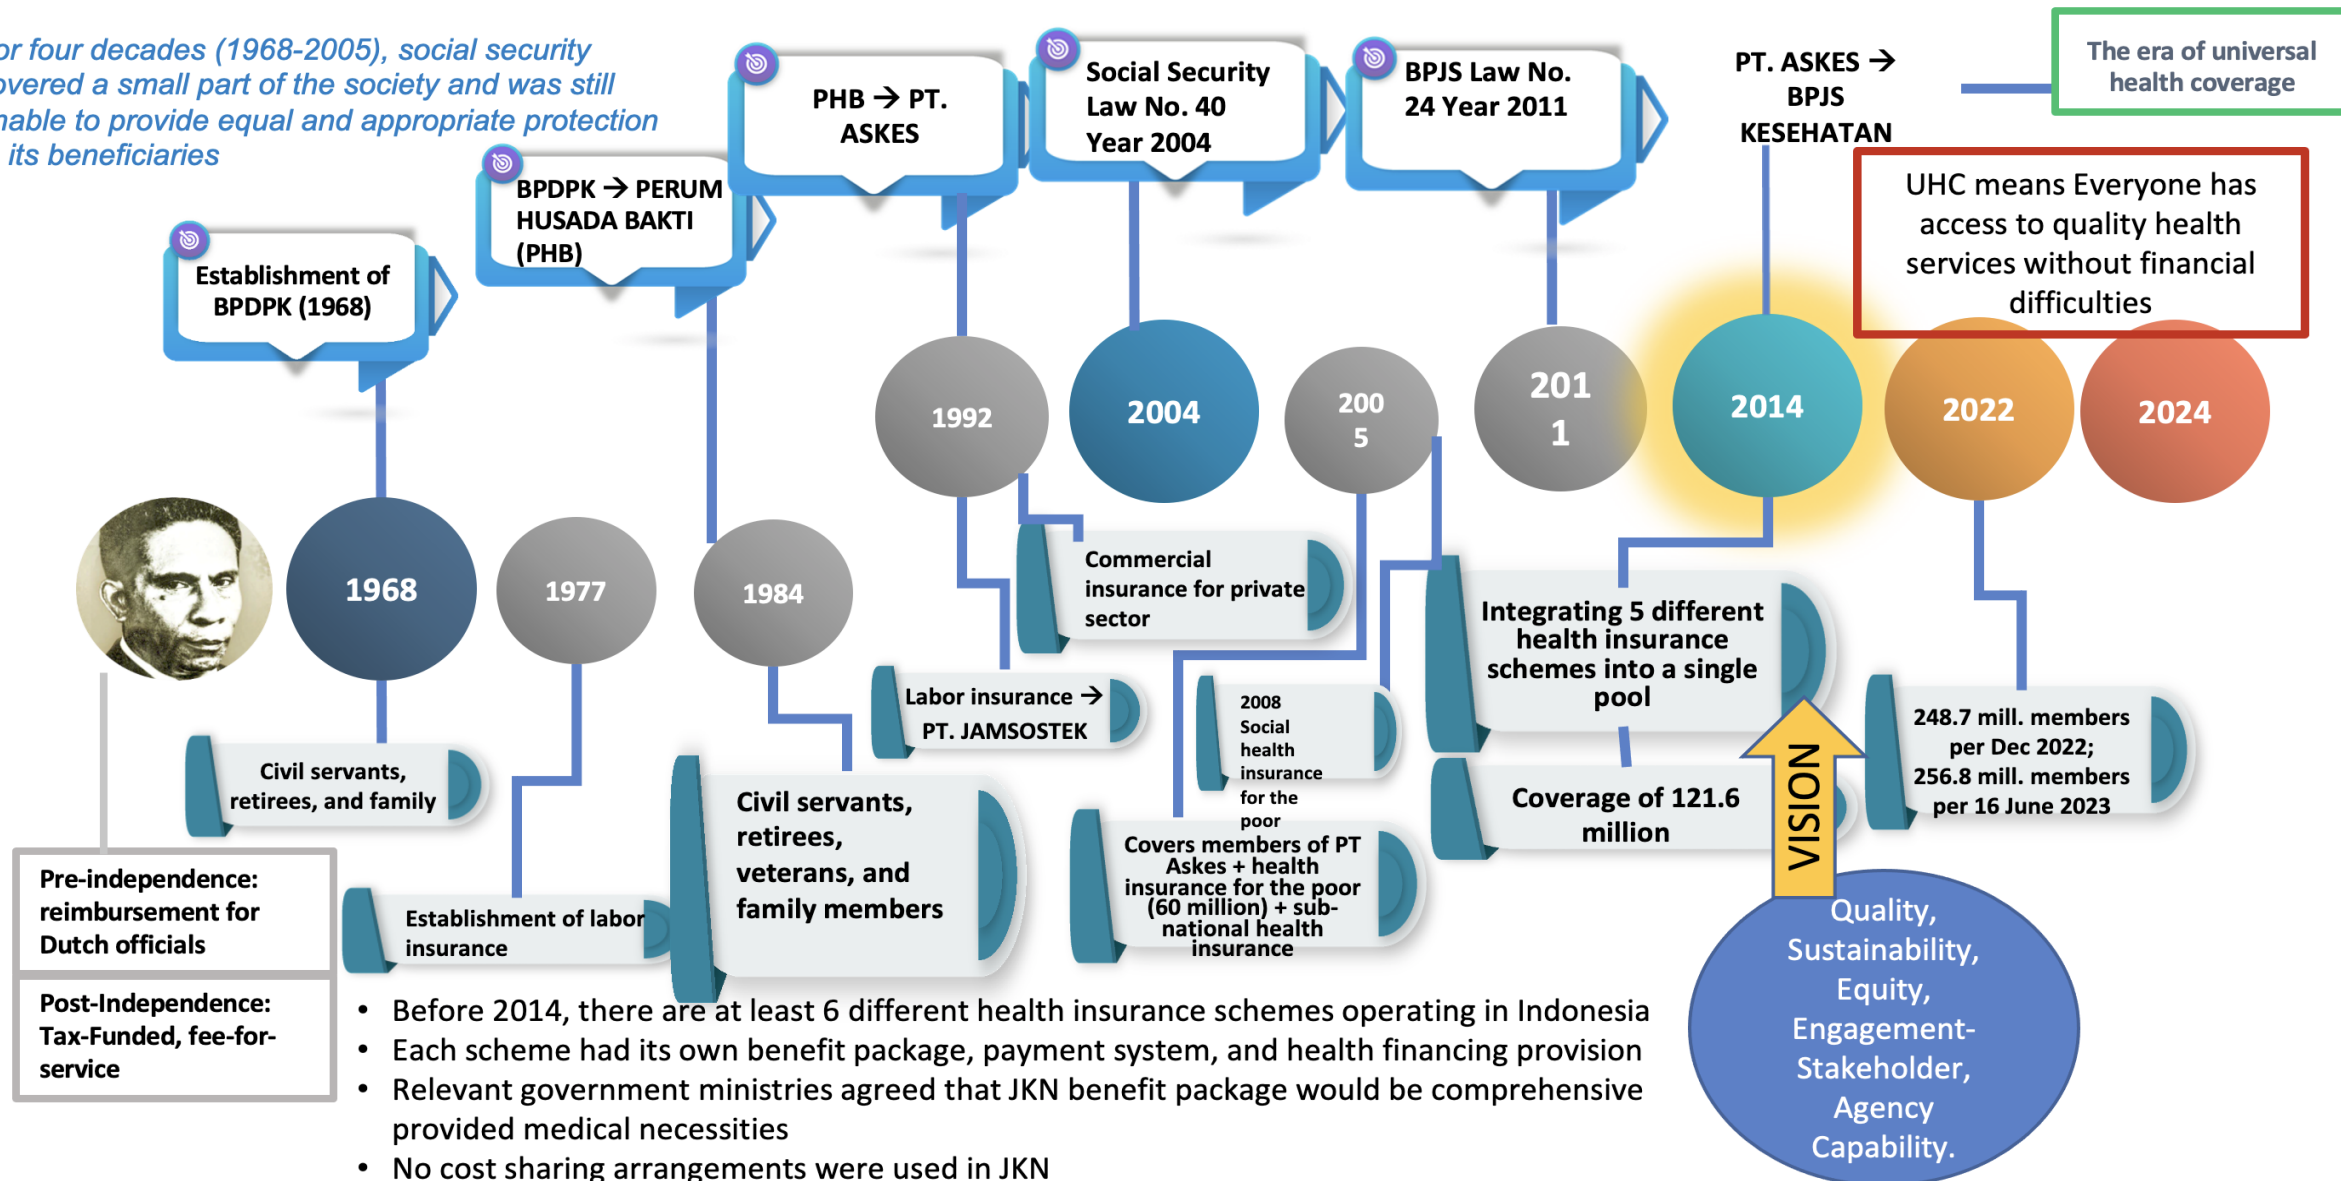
or four decades (1968-2005), social security overed a small part of the society and was still nable to provide equal and appropriate protection its beneficiaries

Establishment of BPDPK (1968)

BPDPK → PERUM HUSADA BAKTI (PHB)

PHB → PT. ASKES

Social Security Law No. 40 Year 2004

BPJS Law No. 24 Year 2011

PT. ASKES → BPJS KESEHATAN

The era of universal health coverage

UHC means Everyone has access to quality health services without financial difficulties

1992

2004

200 5

201 1

2014

2022

2024

1968

1977

1984

Commercial insurance for private sector

Labor insurance → PT. JAMSOSTEK

2008 Social health insurance for the poor

Integrating 5 different health insurance schemes into a single pool

Coverage of 121.6 million

248.7 mill. members per Dec 2022; 256.8 mill. members per 16 June 2023

Civil servants, retirees, and family

Civil servants, retirees, veterans, and family members

Covers members of PT Askes + health insurance for the poor (60 million) + sub-national health insurance

Establishment of labor insurance

VISION

Quality, Sustainability, Equity, Engagement-Stakeholder, Agency Capability.

Pre-independence: reimbursement for Dutch officials

Post-Independence: Tax-Funded, fee-for-service

• Before 2014, there are at least 6 different health insurance schemes operating in Indonesia
• Each scheme had its own benefit package, payment system, and health financing provision
• Relevant government ministries agreed that JKN benefit package would be comprehensive provided medical necessities
• No cost sharing arrangements were used in JKN